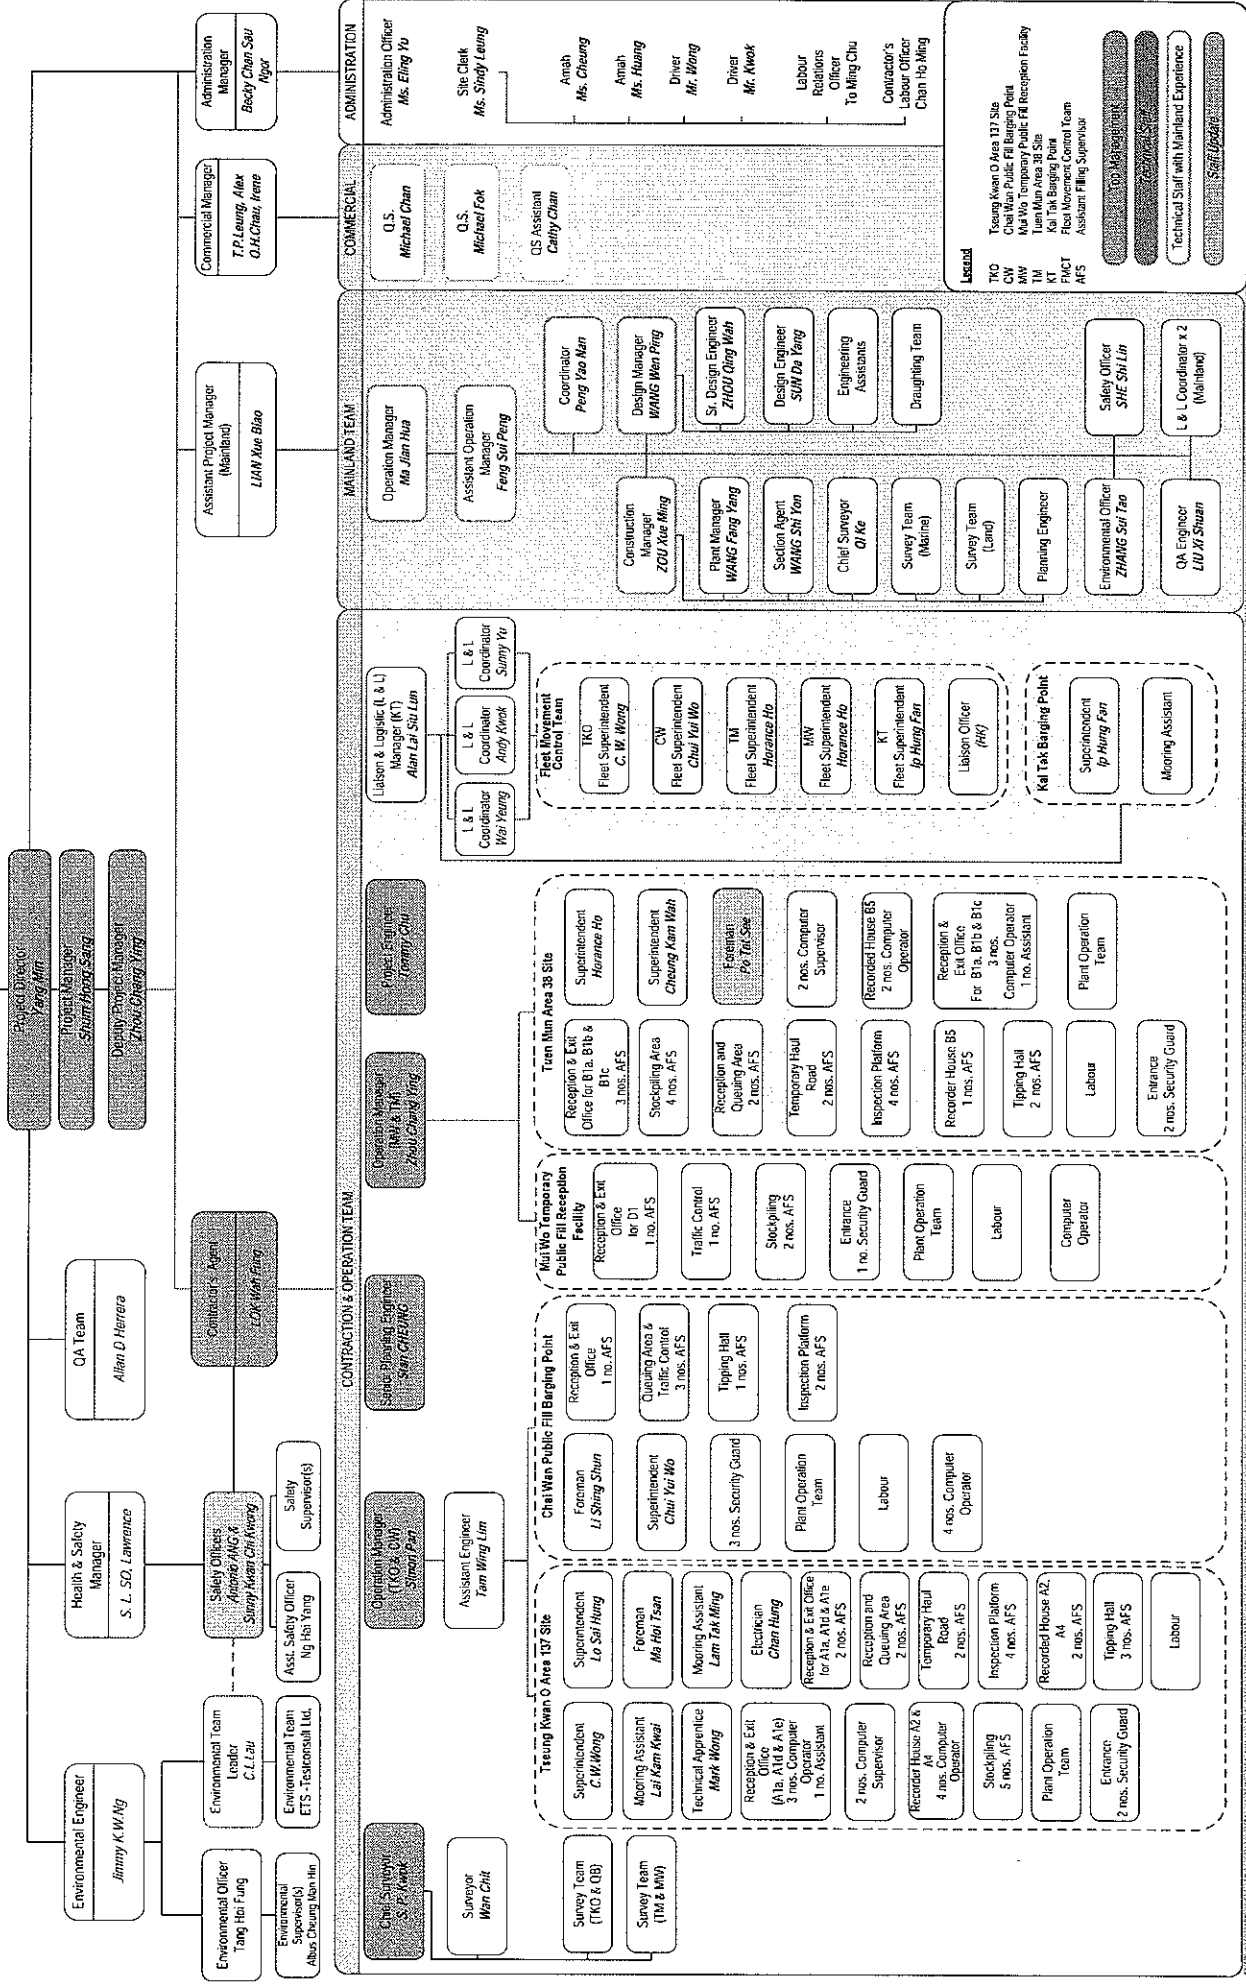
Project Director
Yang Min

Project Manager
Shum Hong Sang

Deputy Project Manager
Zhou Cheng Ying

Environmental Engineer
Jimmy K.W.Ng

Health & Safety Manager
S. L. SO, Lawrence

QA Team
Allan D Herrera

Contractor's Agent
LOK Wai Fung

Assistant Project Manager (Mainland)
LIAN Xue Biao

Commercial Manager
T.P.Leung, Alex
O.H.Chau, Irene

Administration Manager
Becky Chan Sau Ngor

Environmental Officer
Tang Hoi Fung

Environmental Supervisor(s)
Albus Cheung Man Hin

Environmental Team Leader
C.L.Lau

Environmental Team
ETS -Testconsult Ltd.

Safety Officers
Antonio ANG &
Sindy Kwan Chi Kwong

Asst. Safety Officer
Ng Hoi Yang

Safety Supervisor(s)

CONTRACTION & OPERATION TEAM

Chief Surveyor
S. P. Kwok

Surveyor
Wan Chit

Survey Team (TKO & CB)

Survey Team (TM & MW)

Operation Manager (TKO & CW)
Simon Pan

Assistant Engineer
Tam Wing Lim

Tseung Kwan O Area 137 Site

Superintendent
C.W.Wong

Mooring Assistant
Lai Kam Kwai

Technical Apprentice
Mark Wong

Reception & Exit Office (A1a, A1d & A1e) 3 nos. Computer Operator 1 no. Assistant

2 nos. Computer Supervisor

Recorder House A2 & A4 4 nos. Computer Operator

Stockpiling 5 nos. AFS

Plant Operation Team

Entrance 2 nos. Security Guard

Superintendent
Lo Sai Hung

Foreman
Ma Hoi Tsan

Mooring Assistant
Lam Tak Ming

Electrician
Chan Hung

Reception & Exit Office for A1a, A1d & A1e 2 nos. AFS

Reception and Queuing Area 2 nos. AFS

Temporary Haul Road 2 nos. AFS

Inspection Platform 4 nos. AFS

Recorded House A2 A4 2 nos. AFS

Tipping Hall 3 nos. AFS

Labour

Senior Planning Engineer
Sam CHEUNG

Chai Wan Public Fill Barging Point

Foreman
Li Shing Shun

Superintendent
Chui Yui Wo

3 nos. Security Guard

Plant Operation Team

Labour

4 nos. Computer Operator

Reception & Exit Office 1 no. AFS

Queuing Area & Traffic Control 3 nos. AFS

Tipping Hall 1 nos. AFS

Inspection Platform 2 nos. AFS

Operation Manager (MW & TM)
Zhou Chang Ying

Mui Wo Temporary Public Fill Reception Facility

Reception & Exit Office for D1 1 no. AFS

Traffic Control 1 no. AFS

Stockpiling 2 nos. AFS

Entrance 1 no. Security Guard

Plant Operation Team

Labour

Computer Operator

Tuen Mun Area 38 Site

Reception & Exit Office for B1a, B1b & B1c 3 nos. AFS

Stockpiling Area 4 nos. AFS

Reception and Queuing Area 2 nos. AFS

Temporary Haul Road 2 nos. AFS

Inspection Platform 4 nos. AFS

Recorder House B5 1 nos. AFS

Tipping Hall 2 nos. AFS

Labour

Entrance 2 nos. Security Guard

Project Engineer
Tommy Chu

Superintendent
Horance Ho

Superintendent
Cheung Kam Wah

Foreman
Po Tai See

2 nos. Computer Supervisor

Recorded House B5 2 nos. Computer Operator

Reception & Exit Office For B1a, B1b & B1c 3 nos. Computer Operator 1 no. Assistant

Plant Operation Team

Liaison & Logistic (L & L) Manager (KT)
Alan Lai Siu Lun

L & L Coordinator
Wai Yeung

L & L Coordinator
Andy Kwok

L & L Coordinator
Sunny Yu

Fleet Movement Control Team

TKO Fleet Superintendent
C. W. Wong

CW Fleet Superintendent
Chui Yui Wo

TM Fleet Superintendent
Horance Ho

MW Fleet Superintendent
Horance Ho

KT Fleet Superintendent
Ip Hung Fan

Liaison Officer
(HK)

Kai Tak Barging Point

Superintendent
Ip Hung Fan

Mooring Assistant

MAINLAND TEAM

Operation Manager
Ma Jian Hua

Assistant Operation Manager
Feng Sui Peng

Coordinator
Peng Yao Nan

Design Manager
WANG Wen Ping

Sr. Design Engineer
ZHOU Qing Wah

Design Engineer
SUN Da Yang

Engineering Assistants

Draughting Team

Construction Manager
ZOU Xue Ming

Plant Manager
WANG Fang Yang

Section Agent
WANG Shi Yan

Chief Surveyor
QI Ke

Survey Team (Marine)

Survey Team (Land)

Planning Engineer

Environmental Officer
ZHANG Sui Tao

QA Engineer
LIU Xi Shuan

Safety Officer
SHE Shi Lin

L & L Coordinator x 2 (Mainland)

COMMERCIAL

Q.S.
Michael Chan

Q.S.
Michael Fok

QS Assistant
Cathy Chan

ADMINISTRATION

Administration Officer
Ms. Eling Yu

Site Clerk
Ms. Sindy Leung

Amah
Ms. Cheung

Amah
Ms. Huang

Driver
Mr. Wong

Driver
Mr. Kwok

Labour Relations Officer
To Ming Chu

Contractor's Labour Officer
Chan Ho Ming

Legend
TKO Tseung Kwan O Area 137 Site
CW Chai Wan Public Fill Barging Point
MW Mui Wo Temporary Public Fill Reception Facility
TM Tuen Mun Area 38 Site
KT Kai Tak Barging Point
FMCT Fleet Movement Control Team
AFS Assistant Filling Supervisor

Top Management
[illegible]
Technical Staff with Mainland Experience
Staff Update